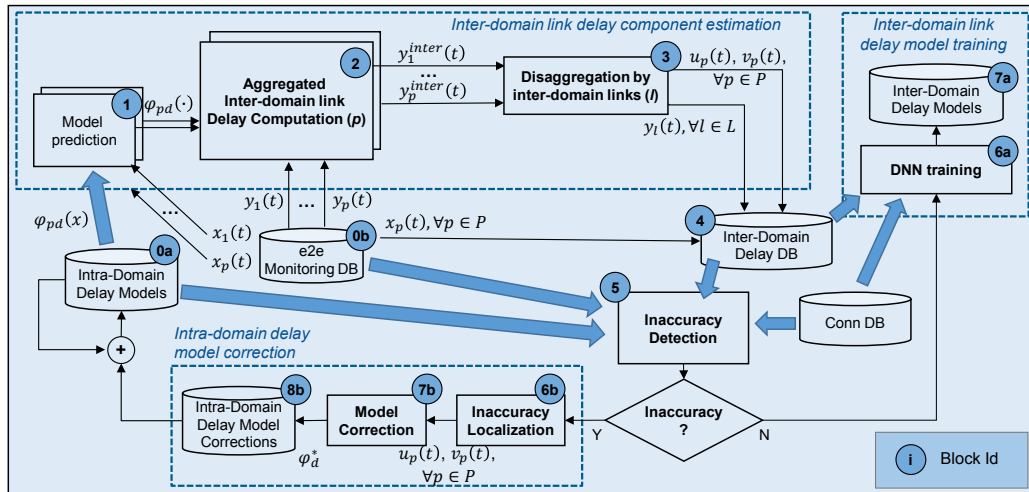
Inter-domain link delay component estimation

Inter-domain link delay model training

1
Model prediction

$\varphi_{pd}(\cdot)$

2
Aggregated Inter-domain link Delay Computation (p)

$y_1^{inter}(t)$
...
$y_p^{inter}(t)$

3
Disaggregation by inter-domain links (l)

$u_p(t)$, $v_p(t)$, $\forall p \in P$

$y_l(t), \forall l \in L$

7a
Inter-Domain Delay Models

6a
DNN training

$\varphi_{pd}(x)$

...
$x_1(t)$
$x_p(t)$

$y_1(t)$ ... $y_p(t)$

0b
e2e Monitoring DB

$x_p(t), \forall p \in P$

4
Inter-Domain Delay DB

0a
Intra-Domain Delay Models

5
Inaccuracy Detection

Conn DB

+

Intra-domain delay model correction

8b
Intra-Domain Delay Model Corrections

$\varphi_d^*$

7b
Model Correction

6b
Inaccuracy Localization

$u_p(t)$, $v_p(t)$, $\forall p \in P$

Inaccuracy ?

Y

N

i
Block Id